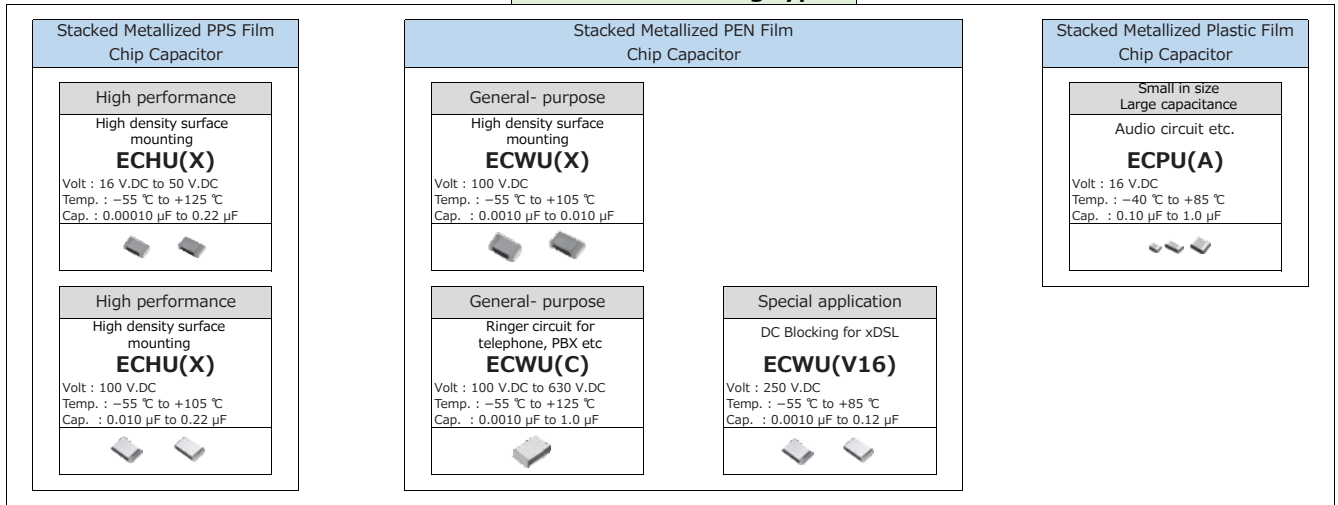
Stacked Metallized PPS Film Chip Capacitor

High performance
High density surface mounting
ECHU(X)
Volt : 16 V.DC to 50 V.DC
Temp. : −55 ℃ to +125 ℃
Cap. : 0.00010 μF to 0.22 μF

High performance
High density surface mounting
ECHU(X)
Volt : 100 V.DC
Temp. : −55 ℃ to +105 ℃
Cap. : 0.010 μF to 0.22 μF

Stacked Metallized PEN Film Chip Capacitor

General- purpose
High density surface mounting
ECWU(X)
Volt : 100 V.DC
Temp. : −55 ℃ to +105 ℃
Cap. : 0.0010 μF to 0.010 μF

General- purpose
Ringer circuit for telephone, PBX etc
ECWU(C)
Volt : 100 V.DC to 630 V.DC
Temp. : −55 ℃ to +125 ℃
Cap. : 0.0010 μF to 1.0 μF

Special application
DC Blocking for xDSL
ECWU(V16)
Volt : 250 V.DC
Temp. : −55 ℃ to +85 ℃
Cap. : 0.0010 μF to 0.12 μF

Stacked Metallized Plastic Film Chip Capacitor

Small in size
Large capacitance
Audio circuit etc.
ECPU(A)
Volt : 16 V.DC
Temp. : −40 ℃ to +85 ℃
Cap. : 0.10 μF to 1.0 μF